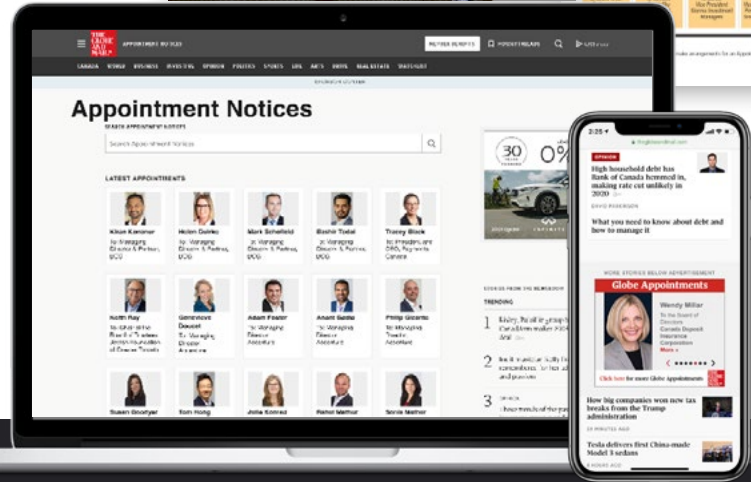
Appointment Notices

LATEST APPOINTMENTS

Kiran Kanwar

Helen Oakley

Mark Schofield

Bashir Todal

Tracey Black

Keith Ray

Genevieve Doucet

Adam Fowler

Anant Sethi

Philip Gicardo

Susan Goodyer

Tom Hong

Julia Sorrel

Rahul Mathur

Sonia Mathur

TRENDING

30

0%

OPINION

High household debt has Bank of Canada hemmed in, making rate cut unlikely in 2020

DAVID PARKINSON

What you need to know about debt and how to manage it

Globe Appointments

Wendy Millar

Canada Deposit Insurance Corporation

How big companies won new tax breaks from the Trump administration

Tesla delivers first China-made Model 3 sedans